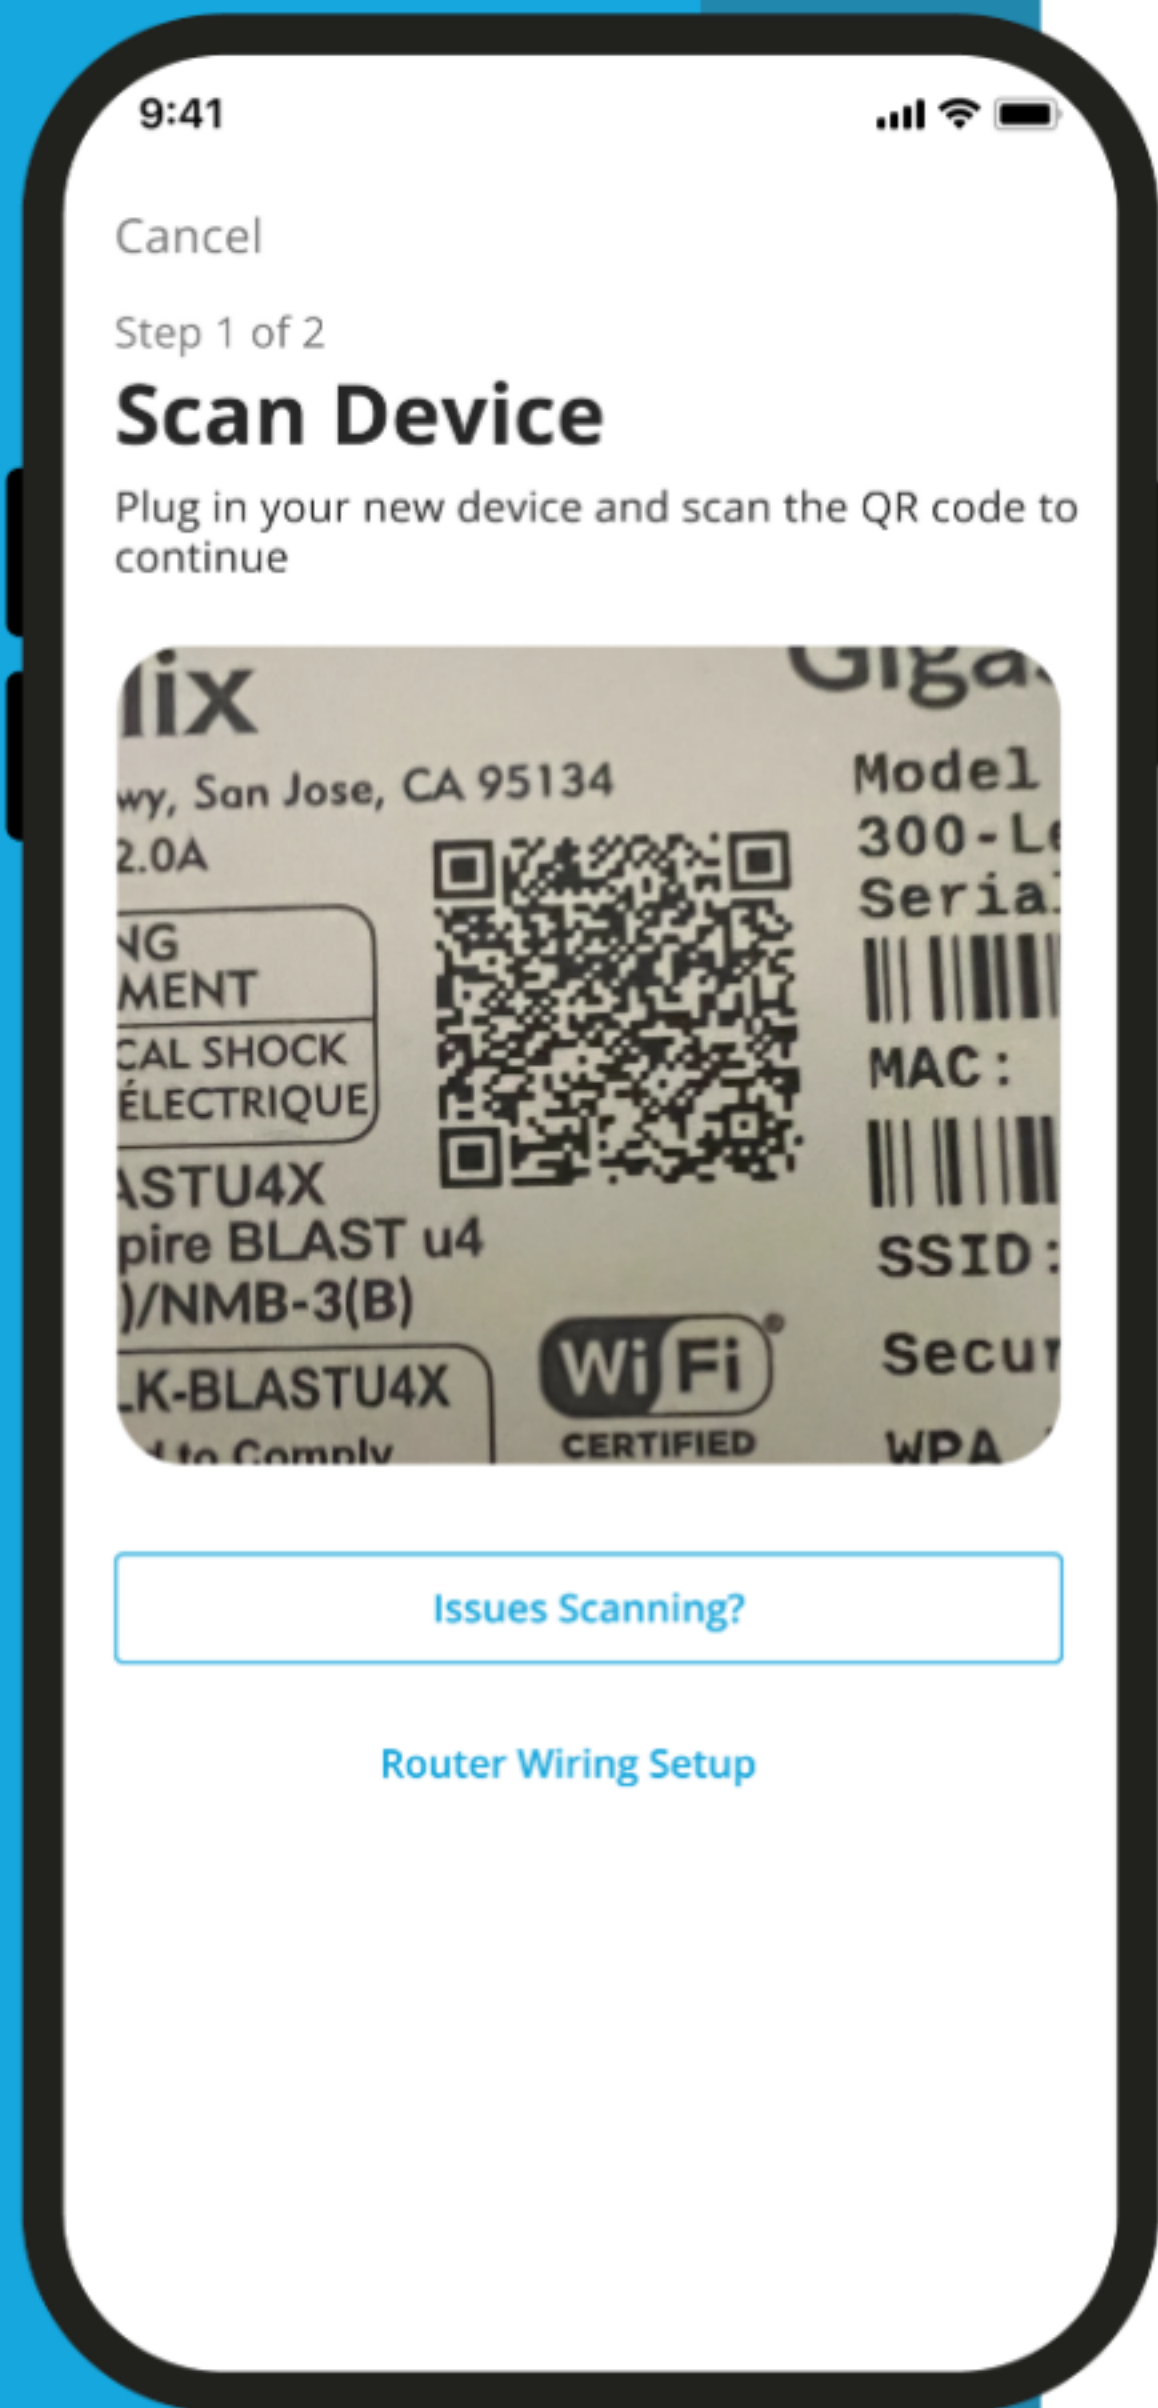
9:41

Cancel

Step 1 of 2

Scan Device

Plug in your new device and scan the QR code to continue

lix
wy, San Jose, CA 95134
2.0A
NG
MENT
CAL SHOCK
ÉLECTRIQUE
ASTU4X
pire BLAST u4
)/NMB-3(B)
LK-BLASTU4X
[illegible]
Giga
Model
300-L
Seria
MAC:
SSID:
Secu
WPA
Wi Fi
CERTIFIED

Issues Scanning?

Router Wiring Setup